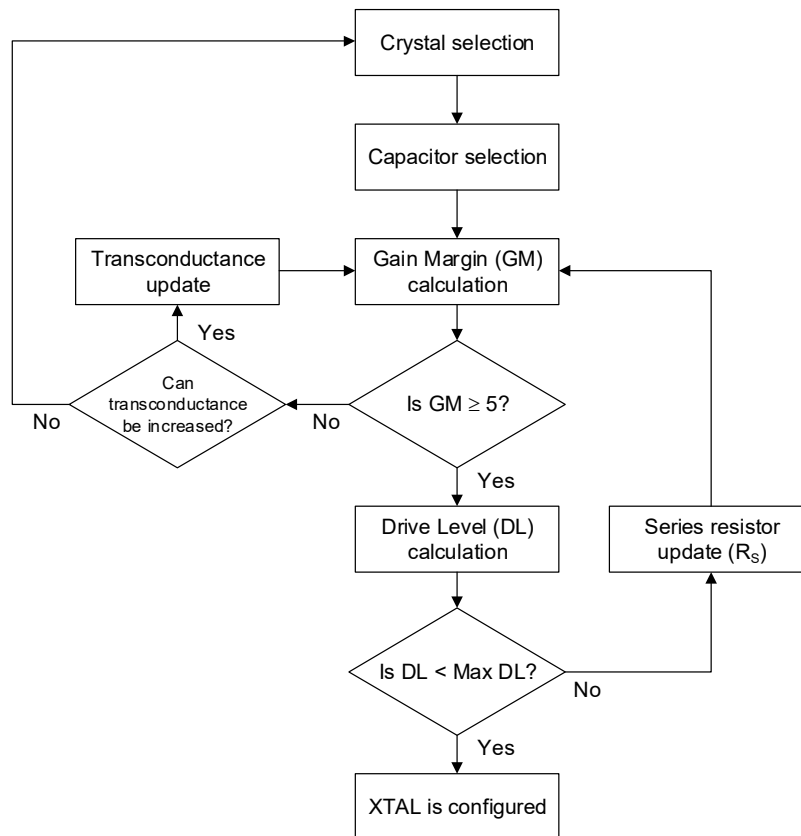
Crystal selection

Capacitor selection

Transconductance update

Gain Margin (GM) calculation

Yes

Can transconductance be increased?

No

No

Is GM $\geq$ 5?

Yes

Drive Level (DL) calculation

Series resistor update ($R_S$)

Is DL < Max DL?

No

Yes

XTAL is configured